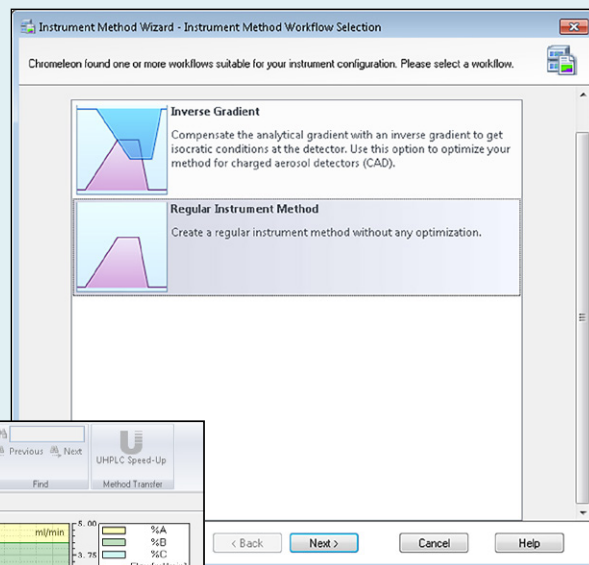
Instrument Method Wizard - Instrument Method Workflow Selection

Chromeleon found one or more workflows suitable for your instrument configuration. Please select a workflow.

Inverse Gradient

Compensate the analytical gradient with an inverse gradient to get isocratic conditions at the detector. Use this option to optimize your method for charged aerosol detectors (CAD).

Regular Instrument Method

Create a regular instrument method without any optimization.

Previous Next

Find

UHPLC Speed-Up

Method Transfer

ml/min

5.00

3.75

%A

%B

%C

< Back

Next >

Cancel

Help